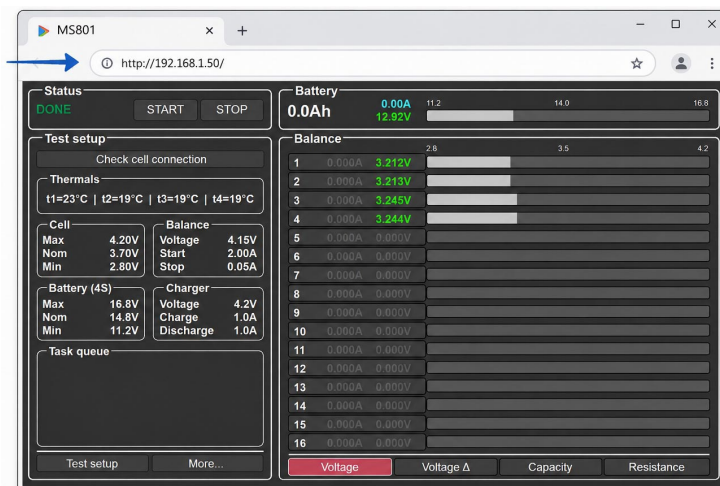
MS801 × +

http://192.168.1.50/

Status
DONE
START
STOP

Battery
0.0Ah
0.00A
12.92V
11.2
14.0
16.8

Test setup
Check cell connection

Thermals
t1=23°C | t2=19°C | t3=19°C | t4=19°C

Cell
Max 4.20V
Nom 3.70V
Min 2.80V

Balance
Voltage 4.15V
Start 2.00A
Stop 0.05A

Battery (4S)
Max 16.8V
Nom 14.8V
Min 11.2V

Charger
Voltage 4.2V
Charge 1.0A
Discharge 1.0A

Task queue

Test setup
More...

Balance
2.8
3.5
4.2

| | | |
|---|---|---|
| 1 | 0.000A | 3.212V |
| 2 | 0.000A | 3.213V |
| 3 | 0.000A | 3.245V |
| 4 | 0.000A | 3.244V |
| 5 | 0.000A | 0.000V |
| 6 | 0.000A | 0.000V |
| 7 | 0.000A | 0.000V |
| 8 | 0.000A | 0.000V |
| 9 | 0.000A | 0.000V |
| 10 | 0.000A | 0.000V |
| 11 | 0.000A | 0.000V |
| 12 | 0.000A | 0.000V |
| 13 | 0.000A | 0.000V |
| 14 | 0.000A | 0.000V |
| 15 | 0.000A | 0.000V |
| 16 | 0.000A | 0.000V |

Voltage
Voltage Δ
Capacity
Resistance